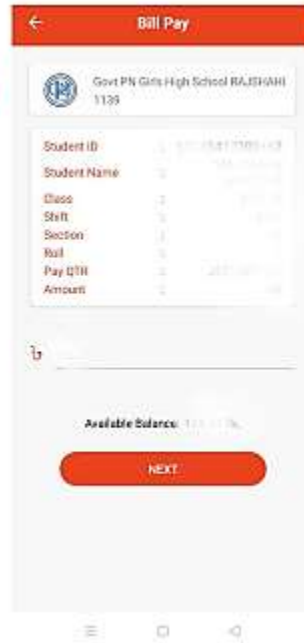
←
Bill Pay

Govt PN Girls High School RAJSHAHI 1139

| | | |
|---|---|---|
| Student ID | : | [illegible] |
| Student Name | : | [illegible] |
| Class | : | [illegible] |
| Shift | : | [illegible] |
| Section | : | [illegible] |
| Roll | : | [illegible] |
| Pay QTR | : | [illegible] |
| Amount | : | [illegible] |

৳

Available Balance: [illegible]

NEXT